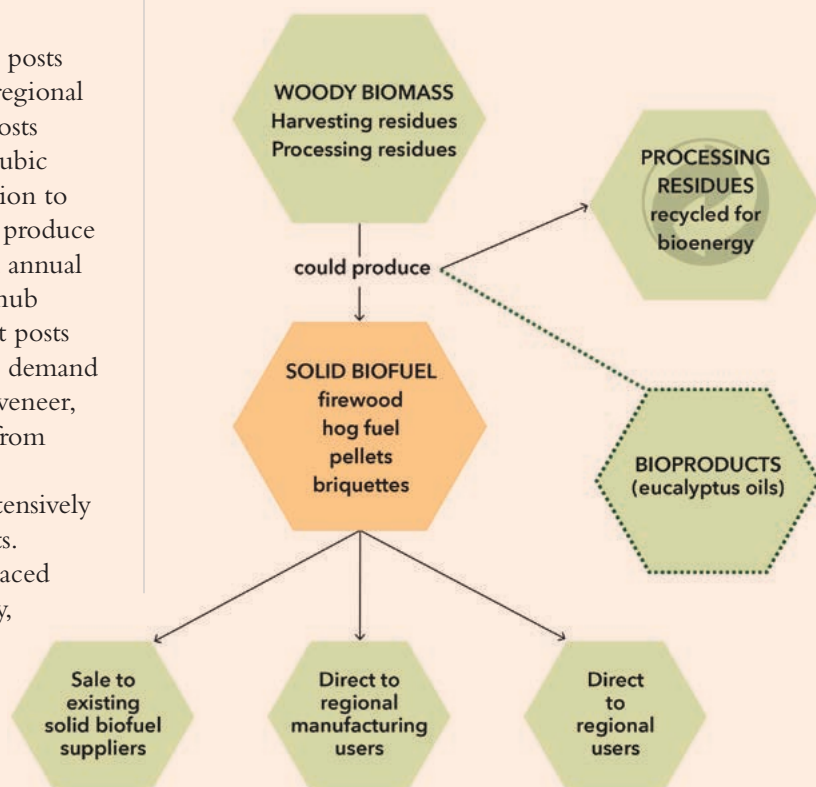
posts
regional
osts
ubic
ion to
produce
annual
hub
t posts
demand
veneer,
from

tensively
s.
aced
y,

WOODY BIOMASS
Harvesting residues
Processing residues

PROCESSING RESIDUES recycled for bioenergy

could produce

SOLID BIOFUEL
firewood
hog fuel
pellets
briquettes

BIOPRODUCTS (eucalyptus oils)

Sale to existing solid biofuel suppliers

Direct to regional manufacturing users

Direct to regional users